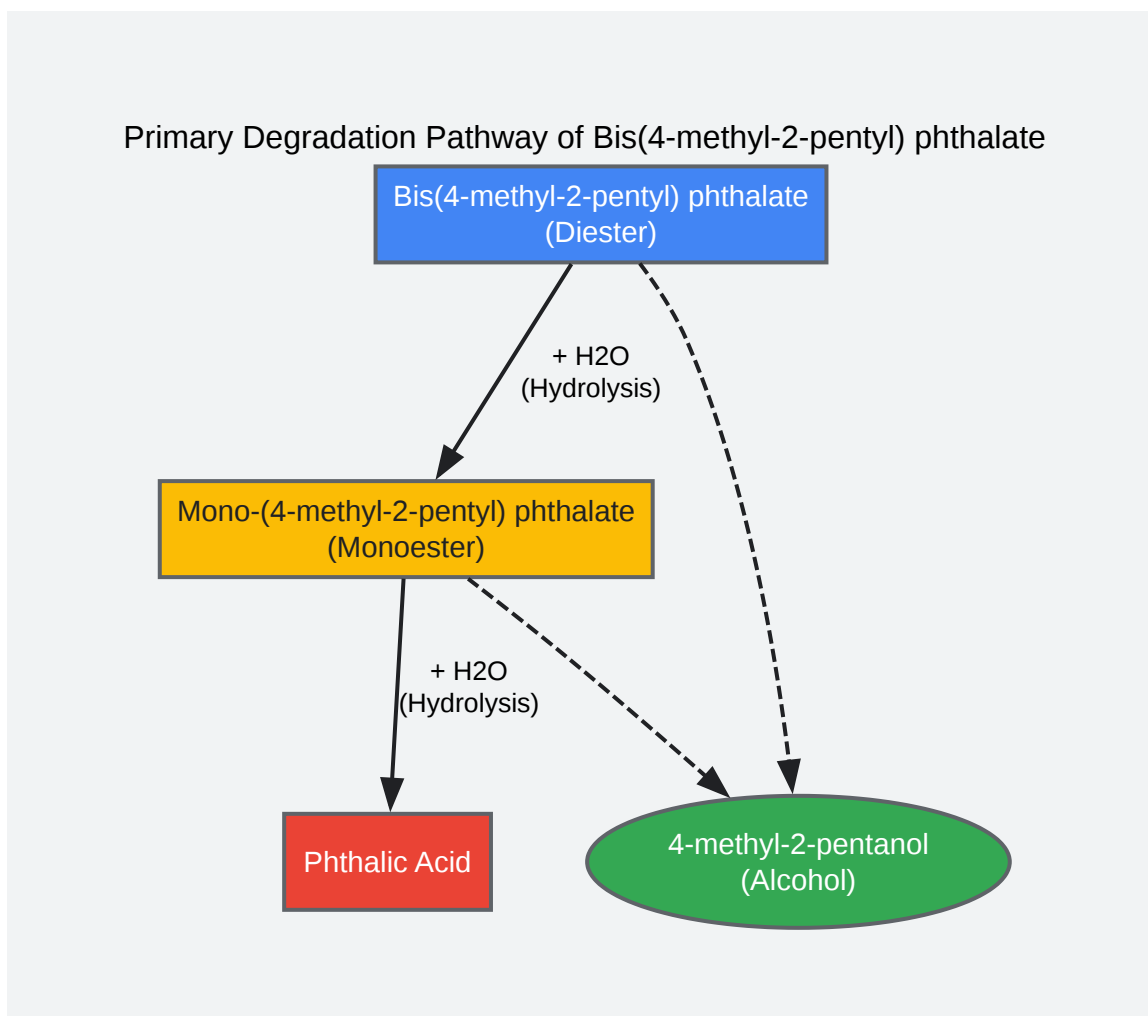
Primary Degradation Pathway of Bis(4-methyl-2-pentyl) phthalate

Bis(4-methyl-2-pentyl) phthalate
(Diester)

+ H2O
(Hydrolysis)

Mono-(4-methyl-2-pentyl) phthalate
(Monoester)

+ H2O
(Hydrolysis)

Phthalic Acid

4-methyl-2-pentanol
(Alcohol)